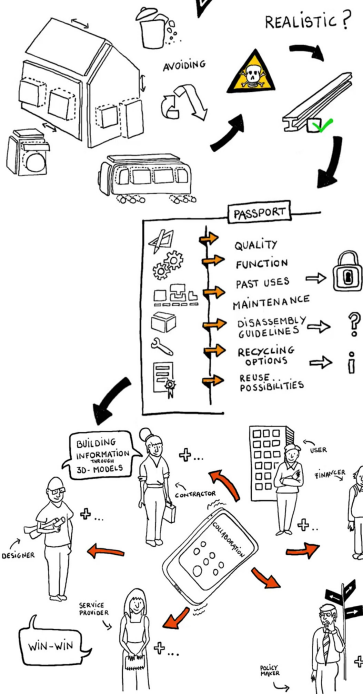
REALISTIC?

AVOIDING

PASSPORT

QUALITY

FUNCTION

PAST USES

MAINTENANCE

DISASSEMBLY GUIDELINES

RECYCLING OPTIONS

REUSE... POSSIBILITIES

?

i

BUILDING INFORMATION THROUGH 3D-MODELS

+...

CONTRACTOR

USER

FINANCER

+...

DESIGNER

COLLABORATION

SERVICE PROVIDER

WIN-WIN

+...

POLICY MAKER